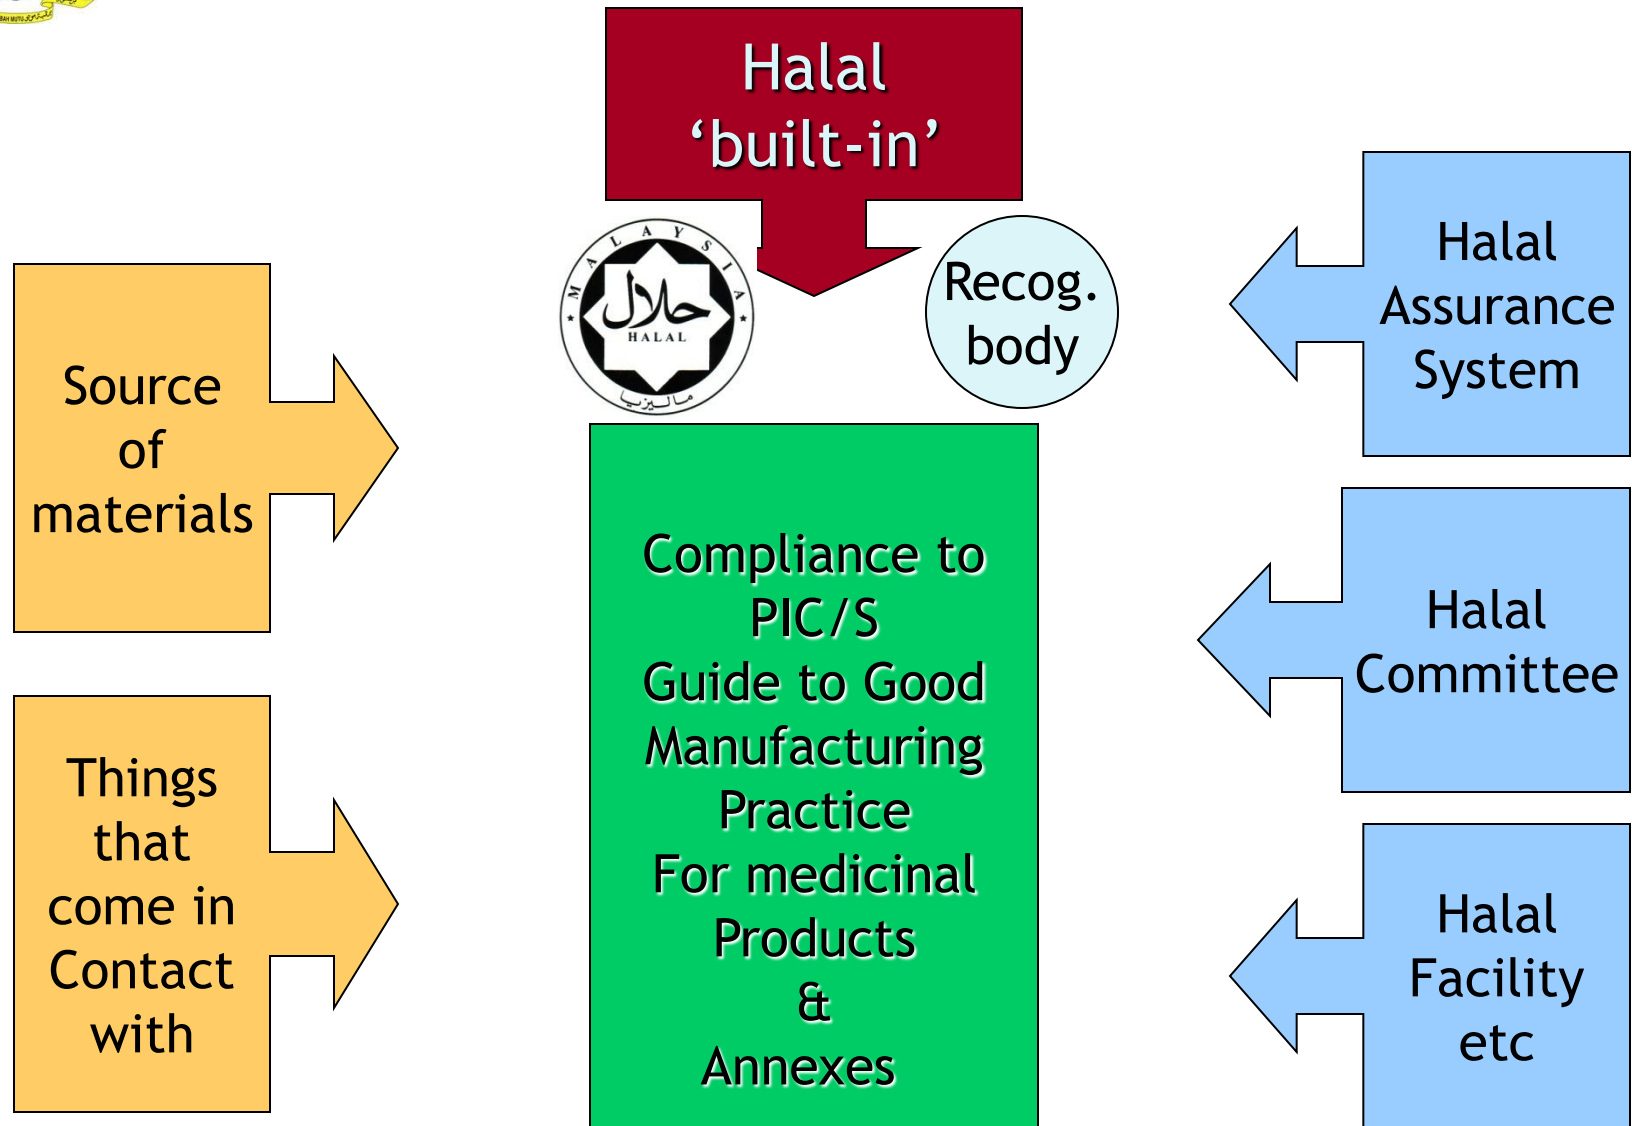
Halal 'built-in'

MALAYSIA
حلال
HALAL
مليسيا

Recog. body

Source of materials

Things that come in Contact with

Compliance to PIC/S Guide to Good Manufacturing Practice For medicinal Products & Annexes

Halal Assurance System

Halal Committee

Halal Facility etc